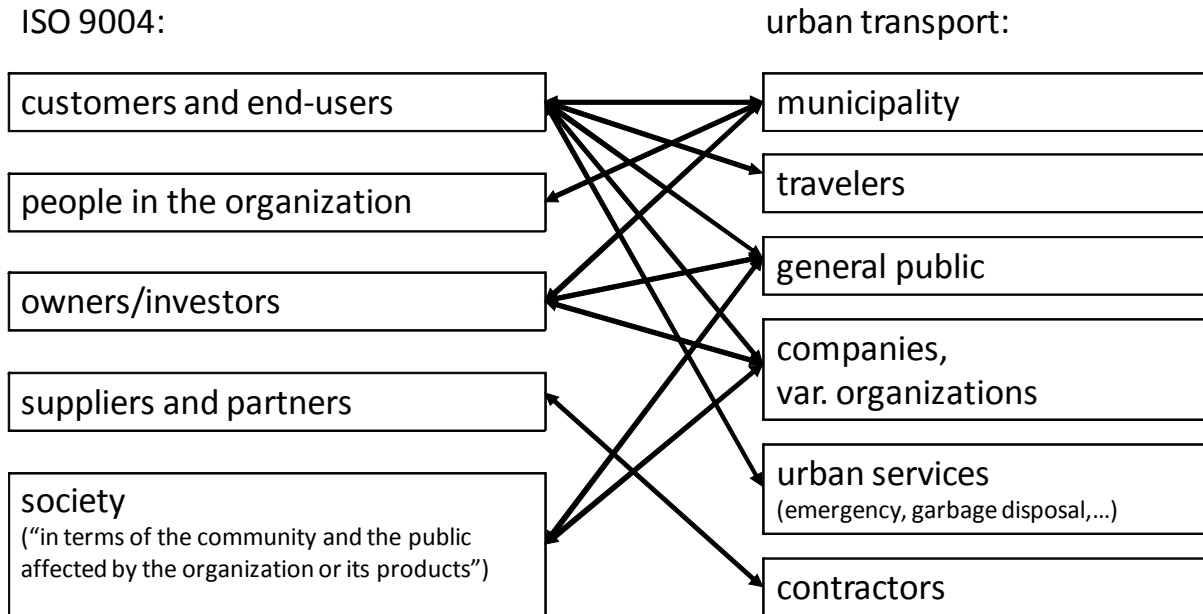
ISO 9004:

customers and end-users

people in the organization

owners/investors

suppliers and partners

society
("in terms of the community and the public affected by the organization or its products")

urban transport:

municipality

travelers

general public

companies, var. organizations

urban services
(emergency, garbage disposal,…)

contractors